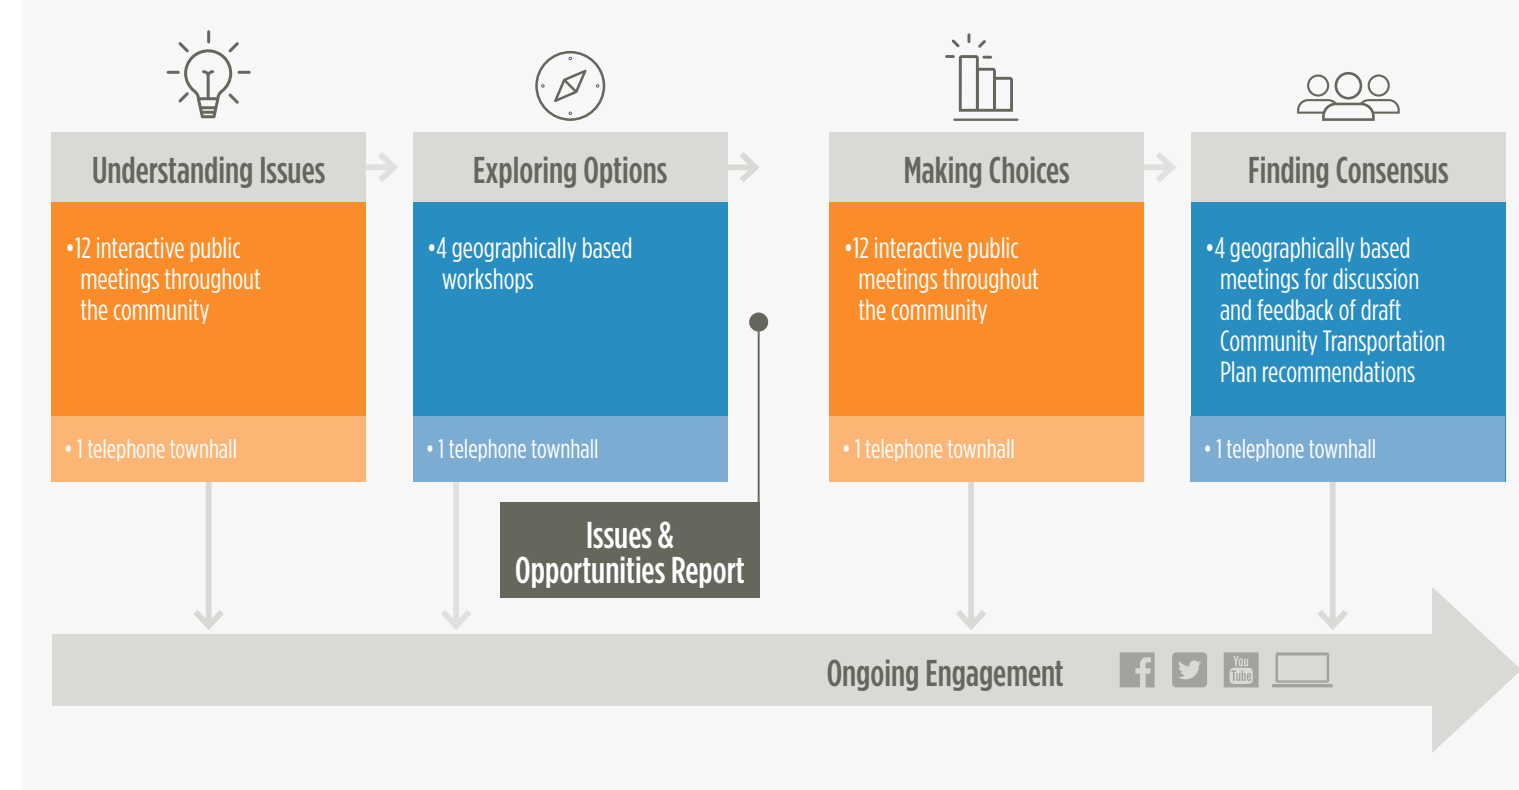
Understanding Issues

•12 interactive public meetings throughout the community

• 1 telephone townhall

Exploring Options

•4 geographically based workshops

• 1 telephone townhall

Issues & Opportunities Report

Making Choices

•12 interactive public meetings throughout the community

• 1 telephone townhall

Finding Consensus

•4 geographically based meetings for discussion and feedback of draft Community Transportation Plan recommendations

• 1 telephone townhall

Ongoing Engagement

You Tube